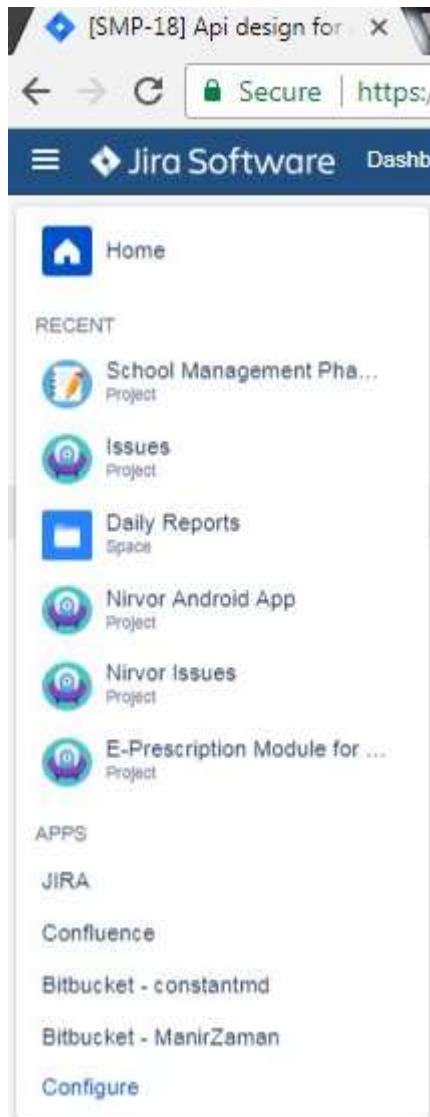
[SMP-18] Api design for ×

Secure | https:

Jira Software Dashb

Home

RECENT

School Management Pha...
Project

Issues
Project

Daily Reports
Space

Nirvor Android App
Project

Nirvor Issues
Project

E-Prescription Module for ...
Project

APPS

JIRA

Confluence

Bitbucket - constantmd

Bitbucket - ManirZaman

Configure